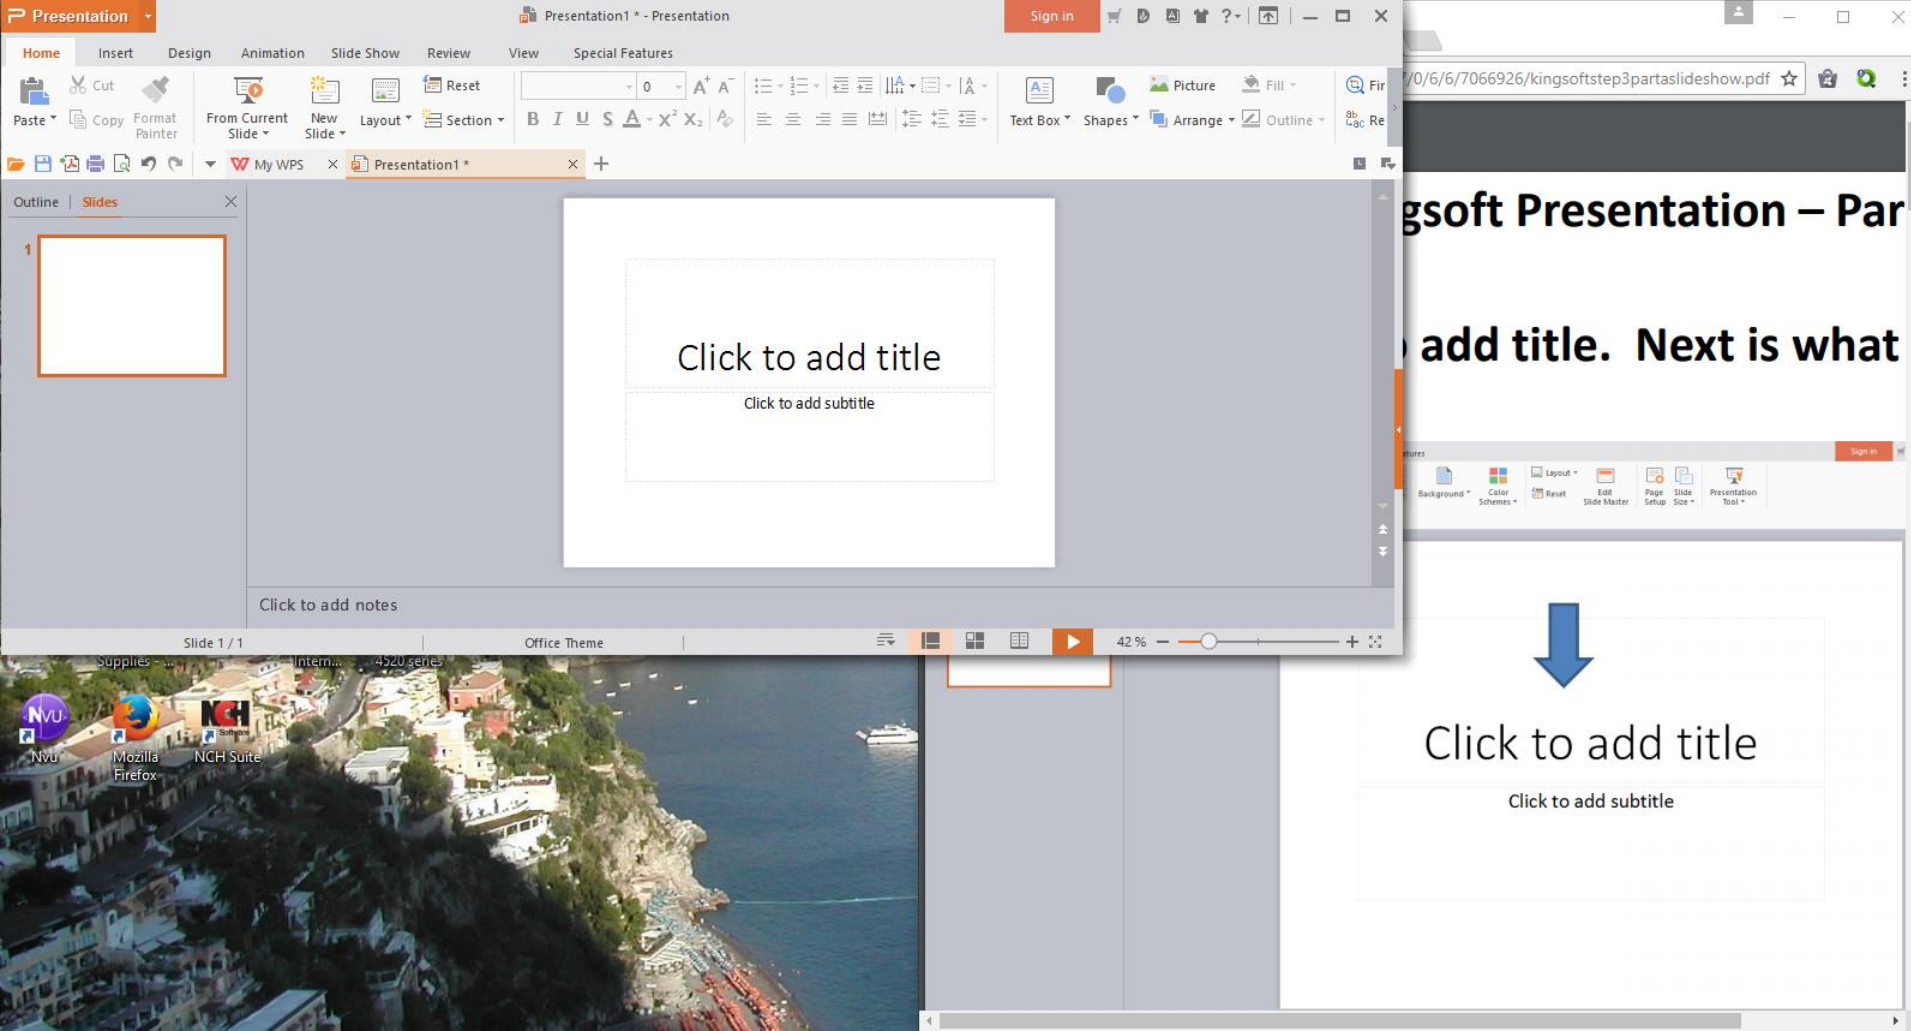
Presentation

Presentation1 * - Presentation

Sign in

Home Insert Design Animation Slide Show Review View Special Features

Paste Cut Copy Format Painter From Current Slide New Slide Layout Reset Section

0

Text Box Shapes Picture Arrange Fill Outline Fir Re

My WPS Presentation1 *

Outline | Slides

1

Click to add title

Click to add subtitle

Click to add notes

Slide 1 / 1 Office Theme 42 %

/0/6/6/7066926/kingsoftstep3partaslideshow.pdf

gsoft Presentation – Par

add title. Next is what

atures Sign in

Background Color Schemes Layout Reset Edit Slide Master Page Setup Slide Size Presentation Tool

Click to add title

Click to add subtitle

Supplies - ... Intern... 4520 series

Nvu Mozilla Firefox NCH Suite